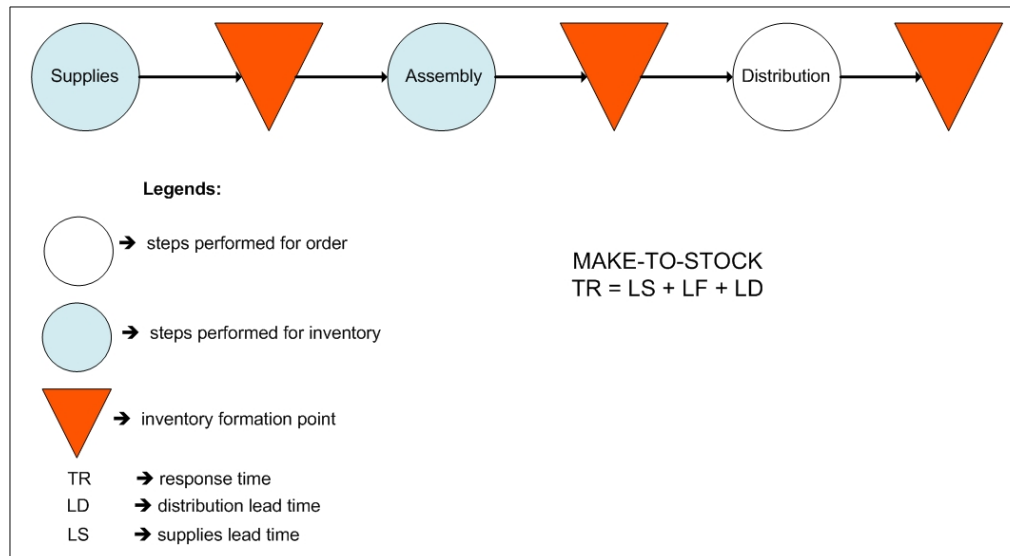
Supplies

Assembly

Distribution

Legends:

➔ steps performed for order

➔ steps performed for inventory

➔ inventory formation point

TR ➔ response time

LD ➔ distribution lead time

LS ➔ supplies lead time

MAKE-TO-STOCK
TR = LS + LF + LD